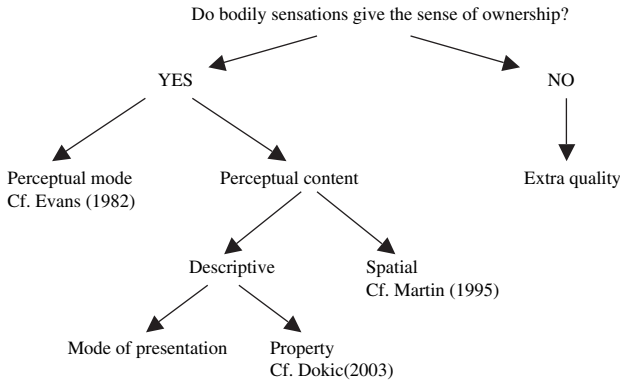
Do bodily sensations give the sense of ownership?

YES

NO

Perceptual mode
Cf. Evans (1982)

Perceptual content

Extra quality

Descriptive

Spatial
Cf. Martin (1995)

Mode of presentation

Property
Cf. Dokic(2003)